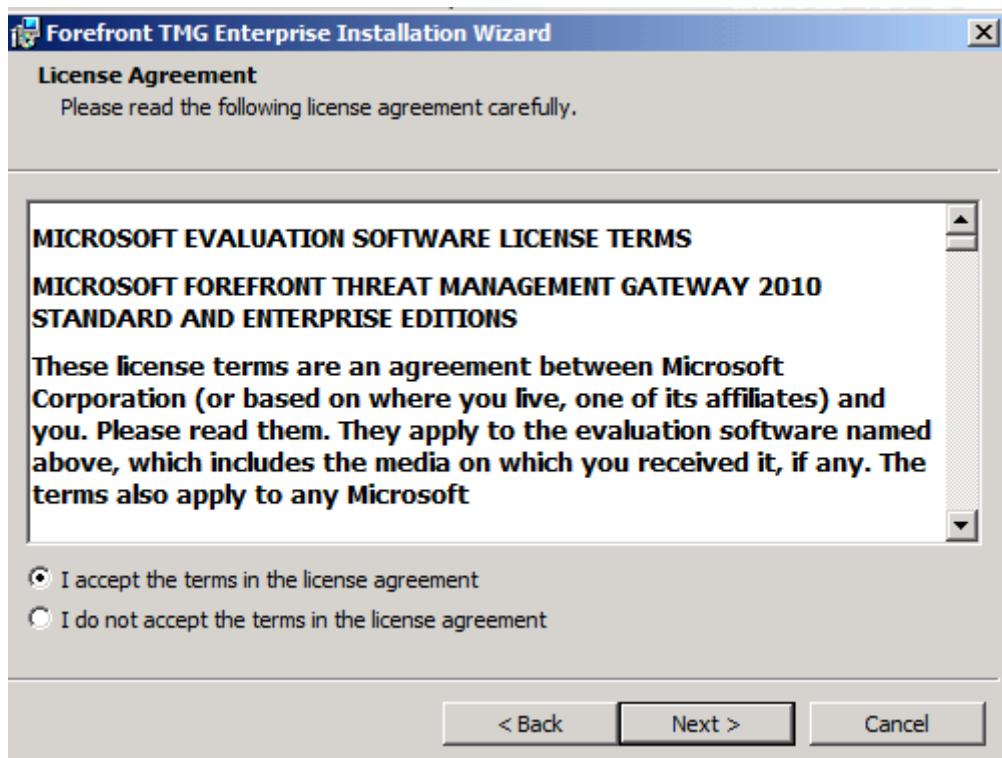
Forefront TMG Enterprise Installation Wizard

License Agreement
Please read the following license agreement carefully.

MICROSOFT EVALUATION SOFTWARE LICENSE TERMS

MICROSOFT FOREFRONT THREAT MANAGEMENT GATEWAY 2010 STANDARD AND ENTERPRISE EDITIONS

These license terms are an agreement between Microsoft Corporation (or based on where you live, one of its affiliates) and you. Please read them. They apply to the evaluation software named above, which includes the media on which you received it, if any. The terms also apply to any Microsoft

I accept the terms in the license agreement

I do not accept the terms in the license agreement

< Back

Next >

Cancel